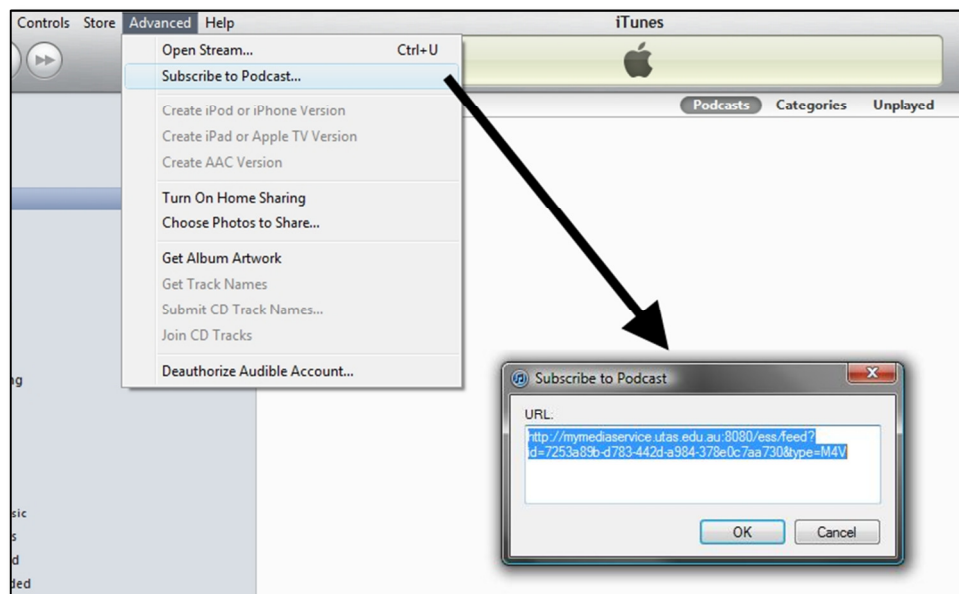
Controls Store Advanced Help

iTunes

Open Stream... Ctrl+U
Subscribe to Podcast...

Create iPod or iPhone Version
Create iPad or Apple TV Version
Create AAC Version

Turn On Home Sharing
Choose Photos to Share...

Get Album Artwork
Get Track Names
Submit CD Track Names...
Join CD Tracks

Deauthorize Audible Account...

Podcasts Categories Unplayed

ng

sic
s
d
ded

Subscribe to Podcast

URL:

http://mymediaservice.utas.edu.au:8080/ess/feed?id=7253a89b-d783-442d-a984-378e0c7aa730&type=M4V

OK Cancel